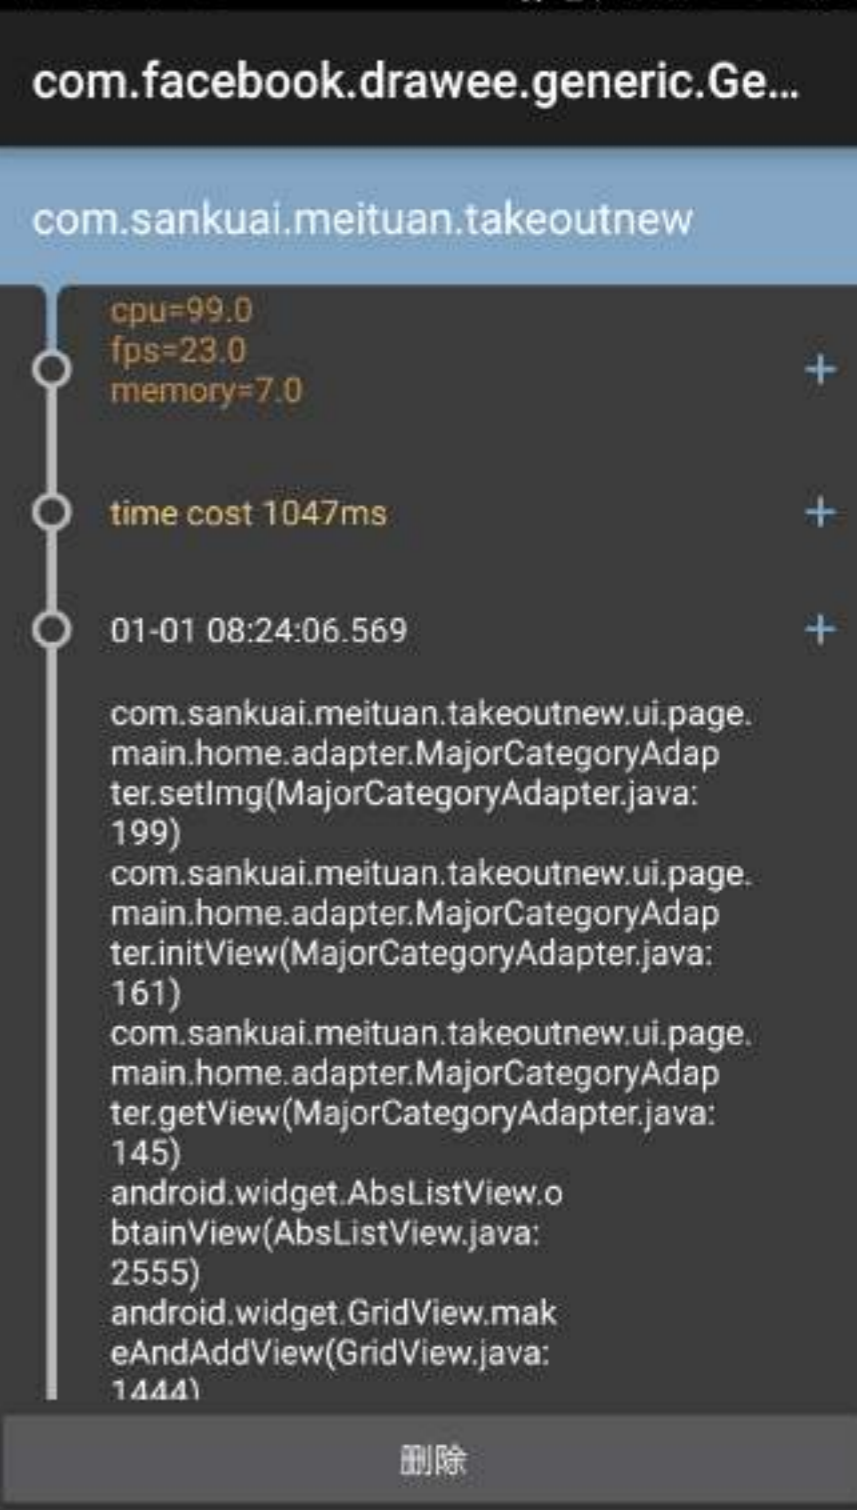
com.facebook.drawee.generic.Ge...

com.sankuai.meituan.takeoutnew

cpu=99.0
fps=23.0
memory=7.0

+

time cost 1047ms

+

01-01 08:24:06.569

+

com.sankuai.meituan.takeoutnew.ui.page.main.home.adapter.MajorCategoryAdapter.setImg(MajorCategoryAdapter.java:199)
com.sankuai.meituan.takeoutnew.ui.page.main.home.adapter.MajorCategoryAdapter.initView(MajorCategoryAdapter.java:161)
com.sankuai.meituan.takeoutnew.ui.page.main.home.adapter.MajorCategoryAdapter.getView(MajorCategoryAdapter.java:145)
android.widget.AbsListView.obtainView(AbsListView.java:2555)
android.widget.GridView.makeAndAddView(GridView.java:1444)

删除